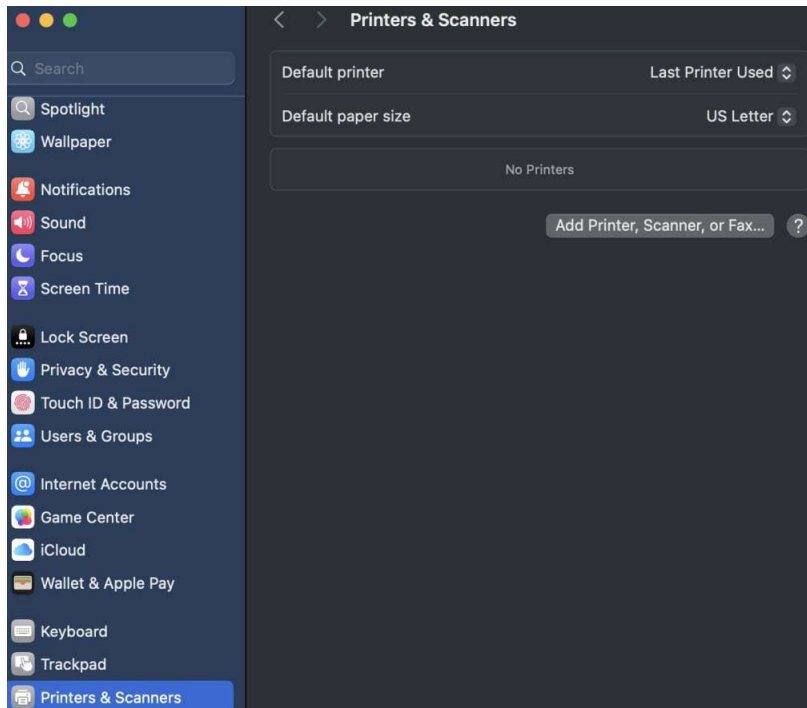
Search

Spotlight
Wallpaper

Notifications
Sound
Focus
Screen Time

Lock Screen
Privacy & Security
Touch ID & Password
Users & Groups

Internet Accounts
Game Center
iCloud
Wallet & Apple Pay

Keyboard
Trackpad
Printers & Scanners

Printers & Scanners

Default printer Last Printer Used

Default paper size US Letter

No Printers

Add Printer, Scanner, or Fax...

?